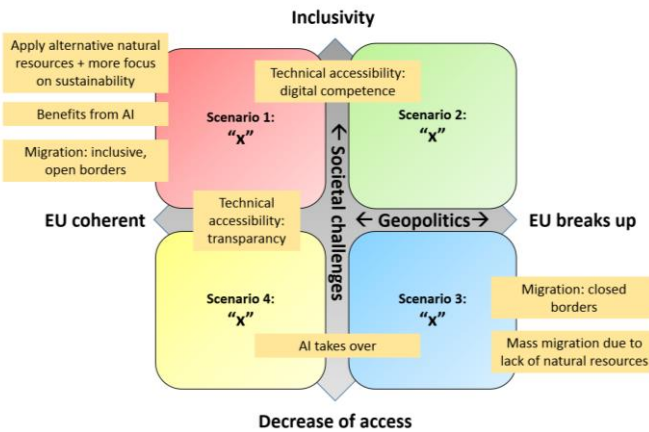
Inclusivity

Apply alternative natural resources + more focus on sustainability

Benefits from AI

Migration: inclusive, open borders

Technical accessibility: digital competence

Scenario 1: "x"

Scenario 2: "x"

← Societal challenges

EU coherent

Technical accessibility: transparency

← Geopolitics →

EU breaks up

Scenario 4: "x"

Scenario 3: "x"

Migration: closed borders

Mass migration due to lack of natural resources

AI takes over

Decrease of access